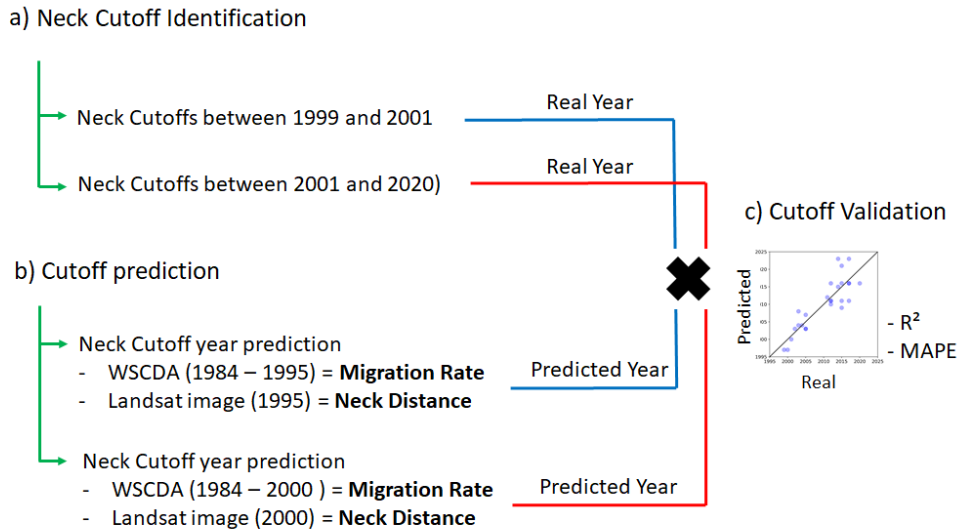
a) Neck Cutoff Identification

Neck Cutoffs between 1999 and 2001

Real Year

Neck Cutoffs between 2001 and 2020)

Real Year

c) Cutoff Validation

b) Cutoff prediction

Neck Cutoff year prediction
- WSCDA (1984 – 1995) = **Migration Rate**
- Landsat image (1995) = **Neck Distance**

Predicted Year

Neck Cutoff year prediction
- WSCDA (1984 – 2000 ) = **Migration Rate**
- Landsat image (2000) = **Neck Distance**

Predicted Year

Predicted

Real

- R²
- MAPE

2025
1995
1995 2000 2005 2010 2015 2020 2025